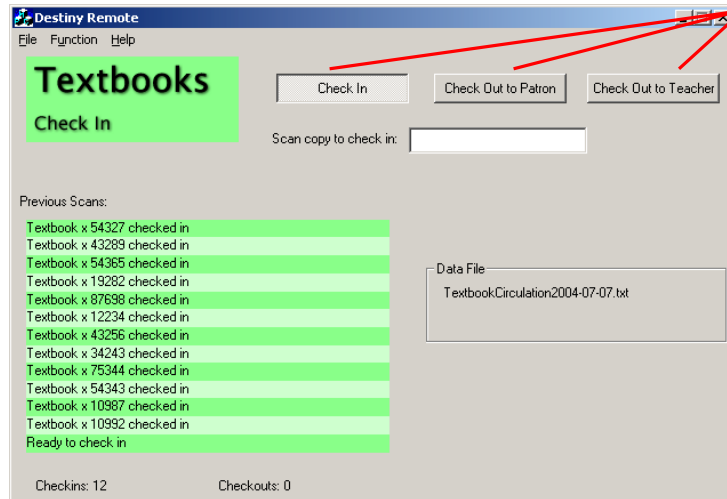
Destiny Remote

File Function Help

Textbooks

Check In

Check In

Check Out to Patron

Check Out to Teacher

Scan copy to check in:

Previous Scans:

Textbook x 54327 checked in
Textbook x 43289 checked in
Textbook x 54365 checked in
Textbook x 19282 checked in
Textbook x 87698 checked in
Textbook x 12234 checked in
Textbook x 43256 checked in
Textbook x 34243 checked in
Textbook x 75344 checked in
Textbook x 54343 checked in
Textbook x 10987 checked in
Textbook x 10992 checked in
Ready to check in

Data File

TextbookCirculation2004-07-07.txt

Checkins: 12

Checkouts: 0